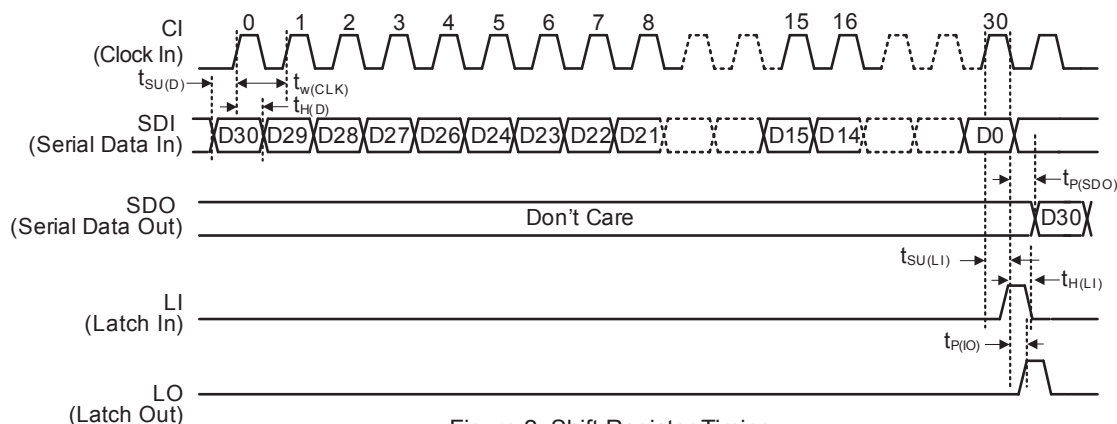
CI (Clock In)

0 1 2 3 4 5 6 7 8 15 16 30

$t_{SU(D)}$

$t_{w(CLK)}$

$t_{H(D)}$

SDI (Serial Data In)

D30 D29 D28 D27 D26 D24 D23 D22 D21 D15 D14 D0

$t_{P(SDO)}$

SDO (Serial Data Out)

Don't Care

D30

$t_{SU(LI)}$

$t_{H(LI)}$

LI (Latch In)

$t_{P(IO)}$

LO (Latch Out)

Figure 2. Shift Register Timing